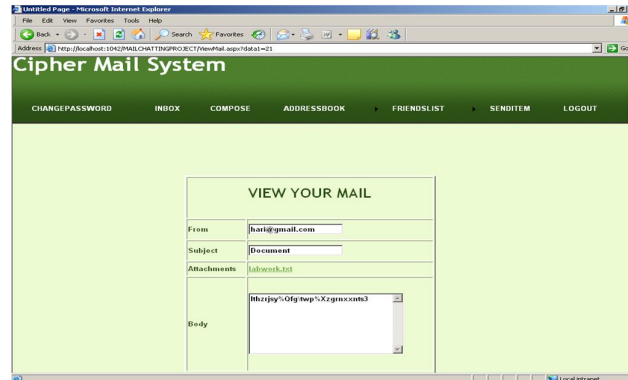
Untitled Page - Microsoft Internet Explorer

File Edit View Favorites Tools Help

Back Search Favorites

Address http://localhost:1042/MAILCHATTINGPROJECT/ViewMail.aspx?data1=21

Go

Cipher Mail System

CHANGEPASSWORD INBOX COMPOSE ADDRESSBOOK FRIENDSLIST SENDITEM LOGOUT

VIEW YOUR MAIL

| From | hari@gmail.com |
|---|---|
| Subject | Document |
| Attachments | labwork.txt |
| Body | Ithzrjsy%Ofg\twp%Xzgrnxxnts3 |

Local intranet